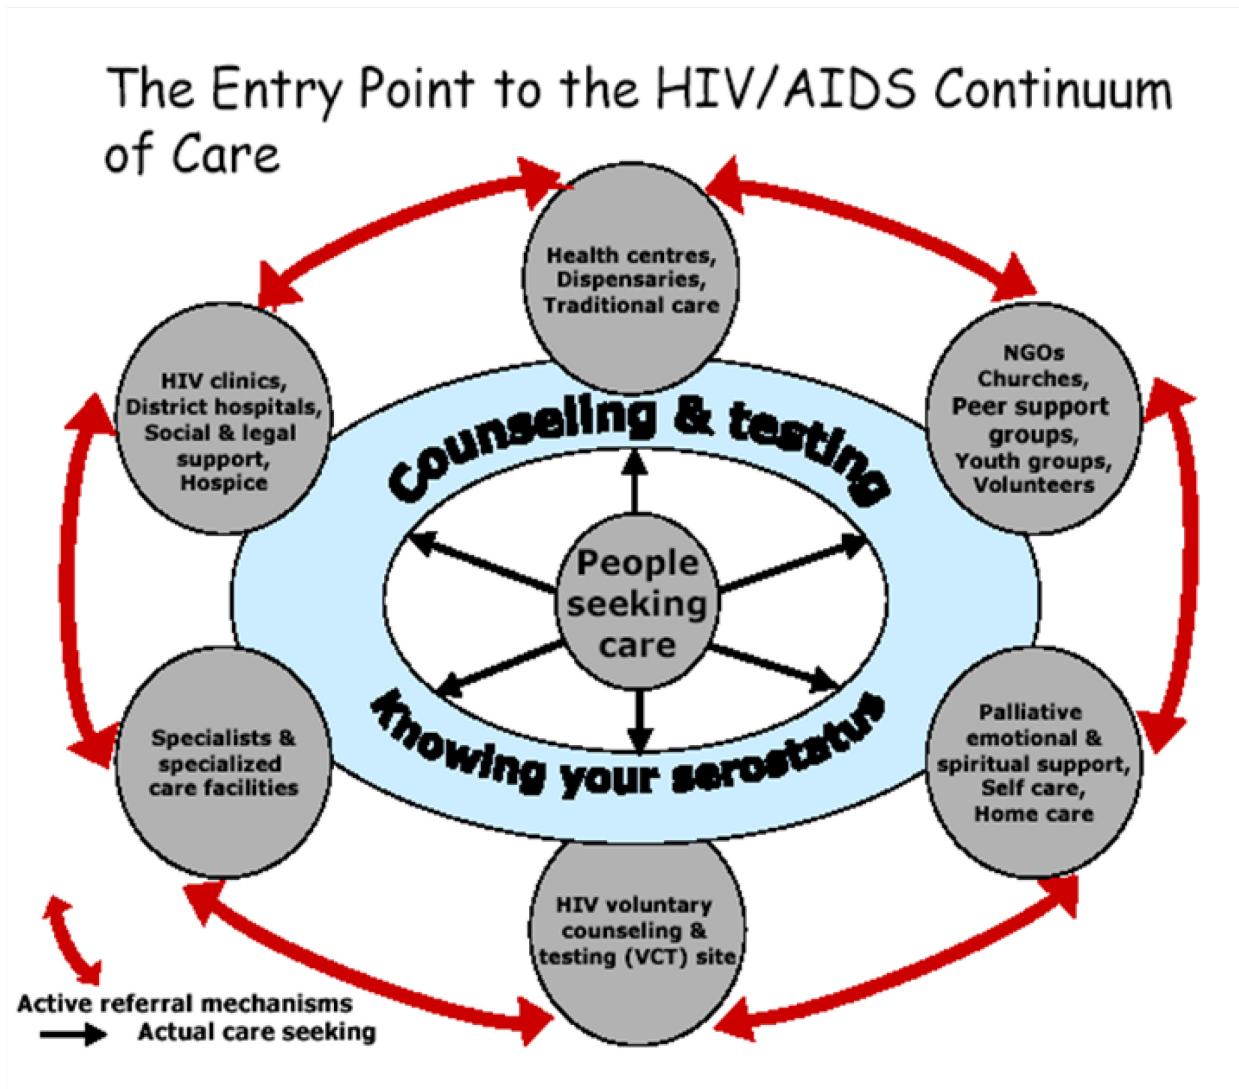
The Entry Point to the HIV/AIDS Continuum of Care

Health centres, Dispensaries, Traditional care

NGOs Churches, Peer support groups, Youth groups, Volunteers

Palliative emotional & spiritual support, Self care, Home care

HIV voluntary counseling & testing (VCT) site

Specialists & specialized care facilities

HIV clinics, District hospitals, Social & legal support, Hospice

Counseling & testing

People seeking care

Knowing your serostatus

Active referral mechanisms

Actual care seeking